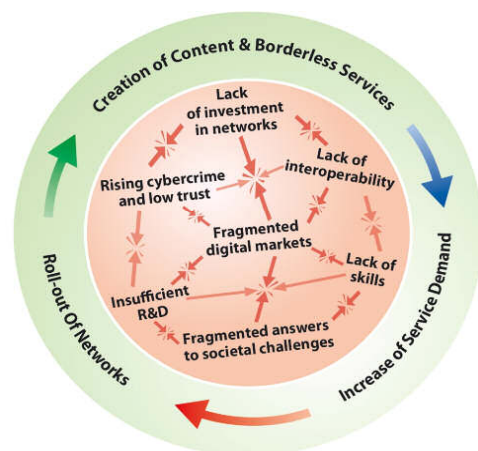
Creation of Content & Borderless Services

Increase of Service Demand

Roll-out Of Networks

Lack of investment in networks

Lack of interoperability

Rising cybercrime and low trust

Fragmented digital markets

Lack of skills

Insufficient R&D

Fragmented answers to societal challenges